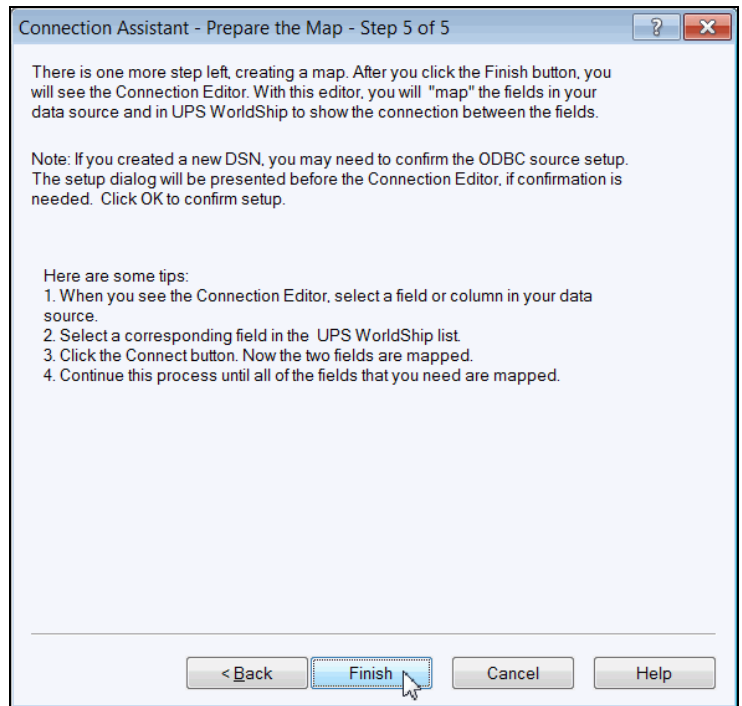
Connection Assistant - Prepare the Map - Step 5 of 5

?

There is one more step left, creating a map. After you click the Finish button, you will see the Connection Editor. With this editor, you will "map" the fields in your data source and in UPS WorldShip to show the connection between the fields.

Note: If you created a new DSN, you may need to confirm the ODBC source setup. The setup dialog will be presented before the Connection Editor, if confirmation is needed. Click OK to confirm setup.

Here are some tips:
1. When you see the Connection Editor, select a field or column in your data source.
2. Select a corresponding field in the UPS WorldShip list.
3. Click the Connect button. Now the two fields are mapped.
4. Continue this process until all of the fields that you need are mapped.

< Back | Finish | Cancel | Help